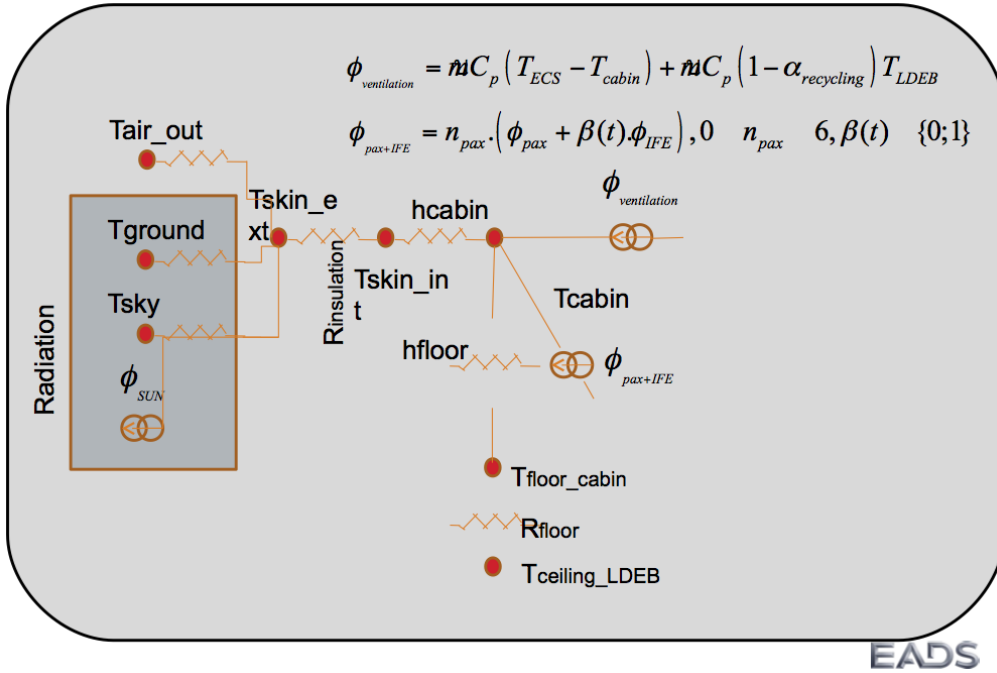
$\phi_{ventilation} = \dot{m}C_p\left(T_{ECS} - T_{cabin}\right) + \dot{m}C_p\left(1-\alpha_{recycling}\right)T_{LDEB}$

$\phi_{pax+IFE} = n_{pax}.\left(\phi_{pax} + \beta(t).\phi_{IFE}\right), 0 \quad n_{pax} \quad 6, \beta(t) \quad \{0;1\}$

Tair_out

Tskin_ext

hcabin

$\phi_{ventilation}$

Tground

Tsky

Rinsulation

Tskin_int

Tcabin

Radiation

hfloor

$\phi_{pax+IFE}$

$\phi_{SUN}$

Tfloor_cabin

Rfloor

Tceiling_LDEB

EADS